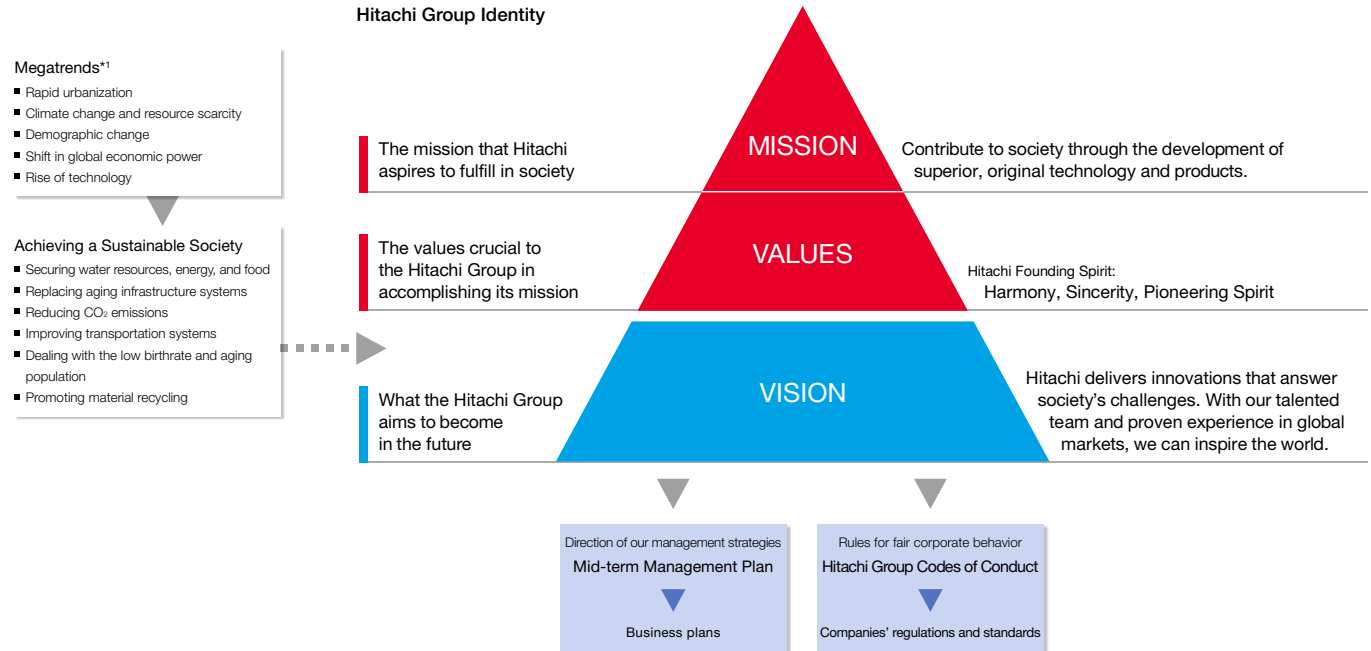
Hitachi Group Identity

Megatrends*1
- Rapid urbanization
- Climate change and resource scarcity
- Demographic change
- Shift in global economic power
- Rise of technology

Achieving a Sustainable Society
- Securing water resources, energy, and food
- Replacing aging infrastructure systems
- Reducing $CO_2$ emissions
- Improving transportation systems
- Dealing with the low birthrate and aging population
- Promoting material recycling

The mission that Hitachi aspires to fulfill in society

MISSION

Contribute to society through the development of superior, original technology and products.

The values crucial to the Hitachi Group in accomplishing its mission

VALUES

Hitachi Founding Spirit:
Harmony, Sincerity, Pioneering Spirit

What the Hitachi Group aims to become in the future

VISION

Hitachi delivers innovations that answer society's challenges. With our talented team and proven experience in global markets, we can inspire the world.

Direction of our management strategies
Mid-term Management Plan
Business plans

Rules for fair corporate behavior
Hitachi Group Codes of Conduct
Companies' regulations and standards